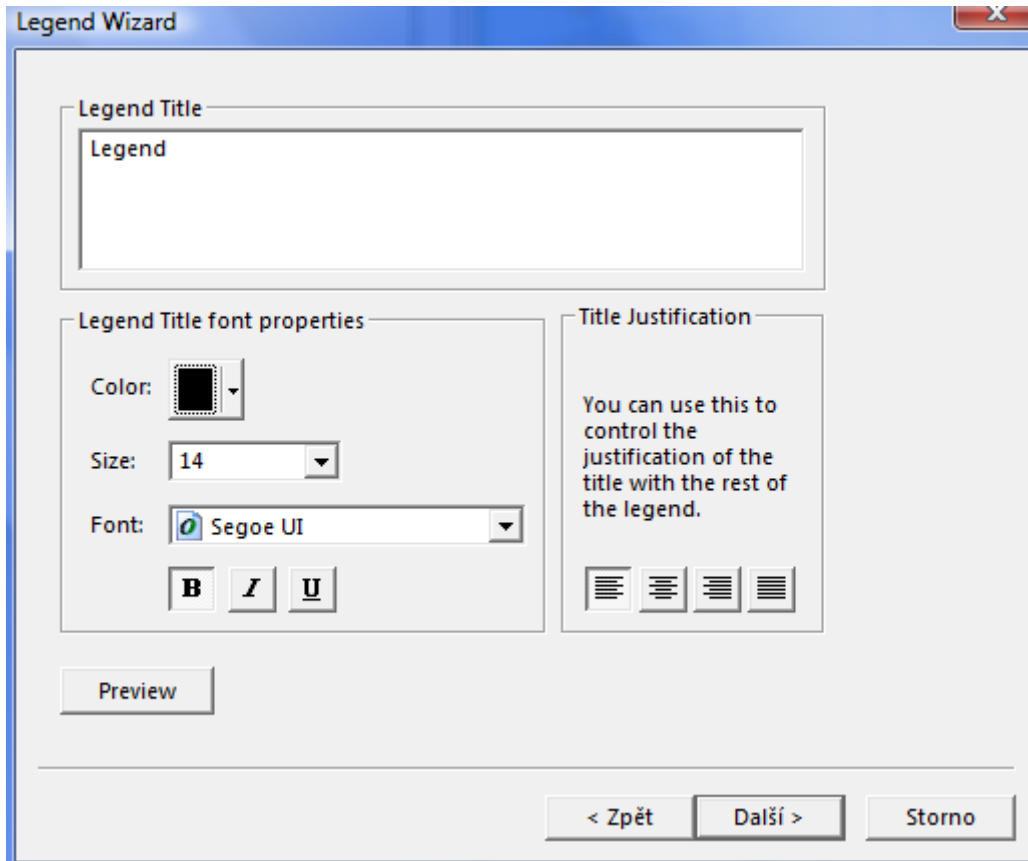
Legend Wizard

Legend Title

Legend

Legend Title font properties

Color:

Size: 14

Font: Segoe UI

B I U

Title Justification

You can use this to control the justification of the title with the rest of the legend.

Preview

< Zpět

Další >

Storno